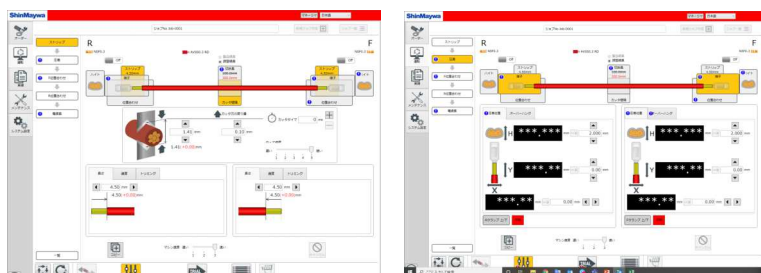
ShinMaywa

R

F

4.50 mm

4.50 mm

1.41 mm

0.10 mm

1.41 +0.00 mm

4.50 mm

4.50 +0.00 mm

4.50 mm

4.50 +0.00 mm

ShinMaywa

R

F

H ***.***

2.000 mm

Y ***.**

0.00 mm

X ***.**

0.00 mm

H ***.***

2.000 mm

Y ***.**

0.00 mm

X ***.**

0.00 mm